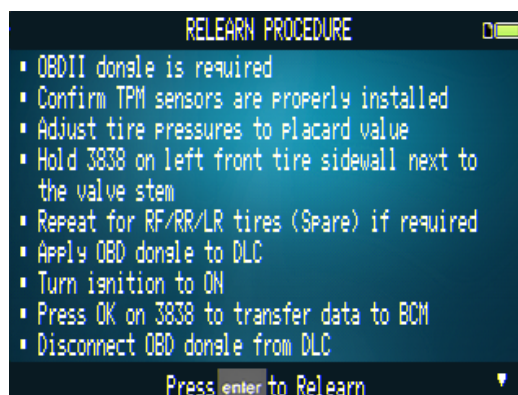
RELEARN PROCEDURE

- OBDII dongle is required
- Confirm TPM sensors are properly installed
- Adjust tire pressures to placard value
- Hold 3838 on left front tire sidewall next to the valve stem
- Repeat for RF/RR/LR tires (Spare) if required
- Apply OBD dongle to DLC
- Turn ignition to ON
- Press OK on 3838 to transfer data to BCM
- Disconnect OBD dongle from DLC

Press enter to Relearn